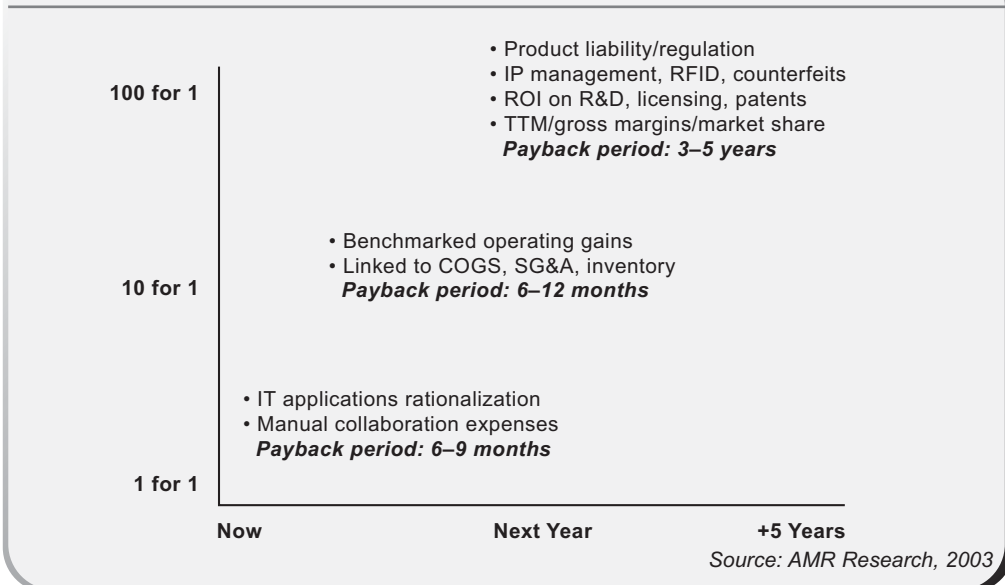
• Product liability/regulation
• IP management, RFID, counterfeits
• ROI on R&D, licensing, patents
• TTM/gross margins/market share
*Payback period: 3–5 years*

100 for 1

• Benchmarked operating gains
• Linked to COGS, SG&A, inventory
*Payback period: 6–12 months*

10 for 1

• IT applications rationalization
• Manual collaboration expenses
*Payback period: 6–9 months*

1 for 1

Now | Next Year | +5 Years

*Source: AMR Research, 2003*